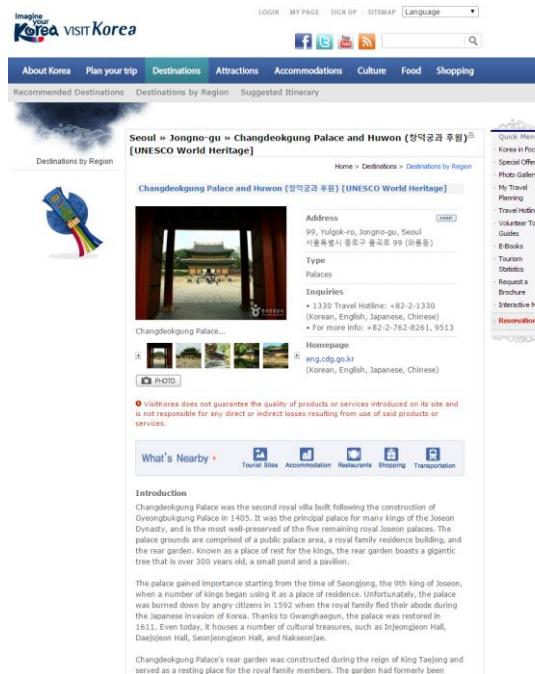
Imagine your Korea VISIT Korea

LOGIN | MY PAGE | SIGN UP | SITEMAP Language

About Korea Plan your trip Destinations Attractions Accommodations Culture Food Shopping

Recommended Destinations Destinations by Region Suggested Itinerary

Destinations by Region

Seoul » Jongno-gu » Changdeokgung Palace and Huwon (창덕궁과 후원) [UNESCO World Heritage]

Home > Destinations > Destinations by Region

Changdeokgung Palace and Huwon (창덕궁과 후원) [UNESCO World Heritage]

Changdeokgung Palace...

PHOTO

Address MAP
99, Yulgok-ro, Jongno-gu, Seoul
서울특별시 종로구 율곡로 99 (와룡동)

Type
Palaces

Inquiries
• 1330 Travel Hotline: +82-2-1330 (Korean, English, Japanese, Chinese)
• For more info: +82-2-762-8261, 9513

Homepage
eng.cdg.go.kr
(Korean, English, Japanese, Chinese)

VisitKorea does not guarantee the quality of products or services introduced on its site and is not responsible for any direct or indirect losses resulting from use of said products or services.

What's Nearby › Tourist Sites Accommodation Restaurants Shopping Transportation

Introduction
Changdeokgung Palace was the second royal villa built following the construction of Gyeongbukgung Palace in 1405. It was the principal palace for many kings of the Joseon Dynasty, and is the most well-preserved of the five remaining royal Joseon palaces. The palace grounds are comprised of a public palace area, a royal family residence building, and the rear garden. Known as a place of rest for the kings, the rear garden boasts a gigantic tree that is over 300 years old, a small pond and a pavilion.

The palace gained importance starting from the time of Seongjong, the 9th king of Joseon, when a number of kings began using it as a place of residence. Unfortunately, the palace was burned down by angry citizens in 1592 when the royal family fled their abode during the Japanese invasion of Korea. Thanks to Gwanghaegun, the palace was restored in 1611. Even today, it houses a number of cultural treasures, such as Injeongjeon Hall, Daejojeon Hall, Seonjeongjeon Hall, and Nakseonjae.

Changdeokgung Palace's rear garden was constructed during the reign of King Taejong and served as a resting place for the royal family members. The garden had formerly been

Quick Men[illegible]
Korea in Foc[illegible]
Special Offer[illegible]
Photo Galler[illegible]
My Travel Planning
Travel Hotlin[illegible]
Volunteer To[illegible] Guides
E-Books
Tourism Statistics
Request a Brochure
Interactive M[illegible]
Reservation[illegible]